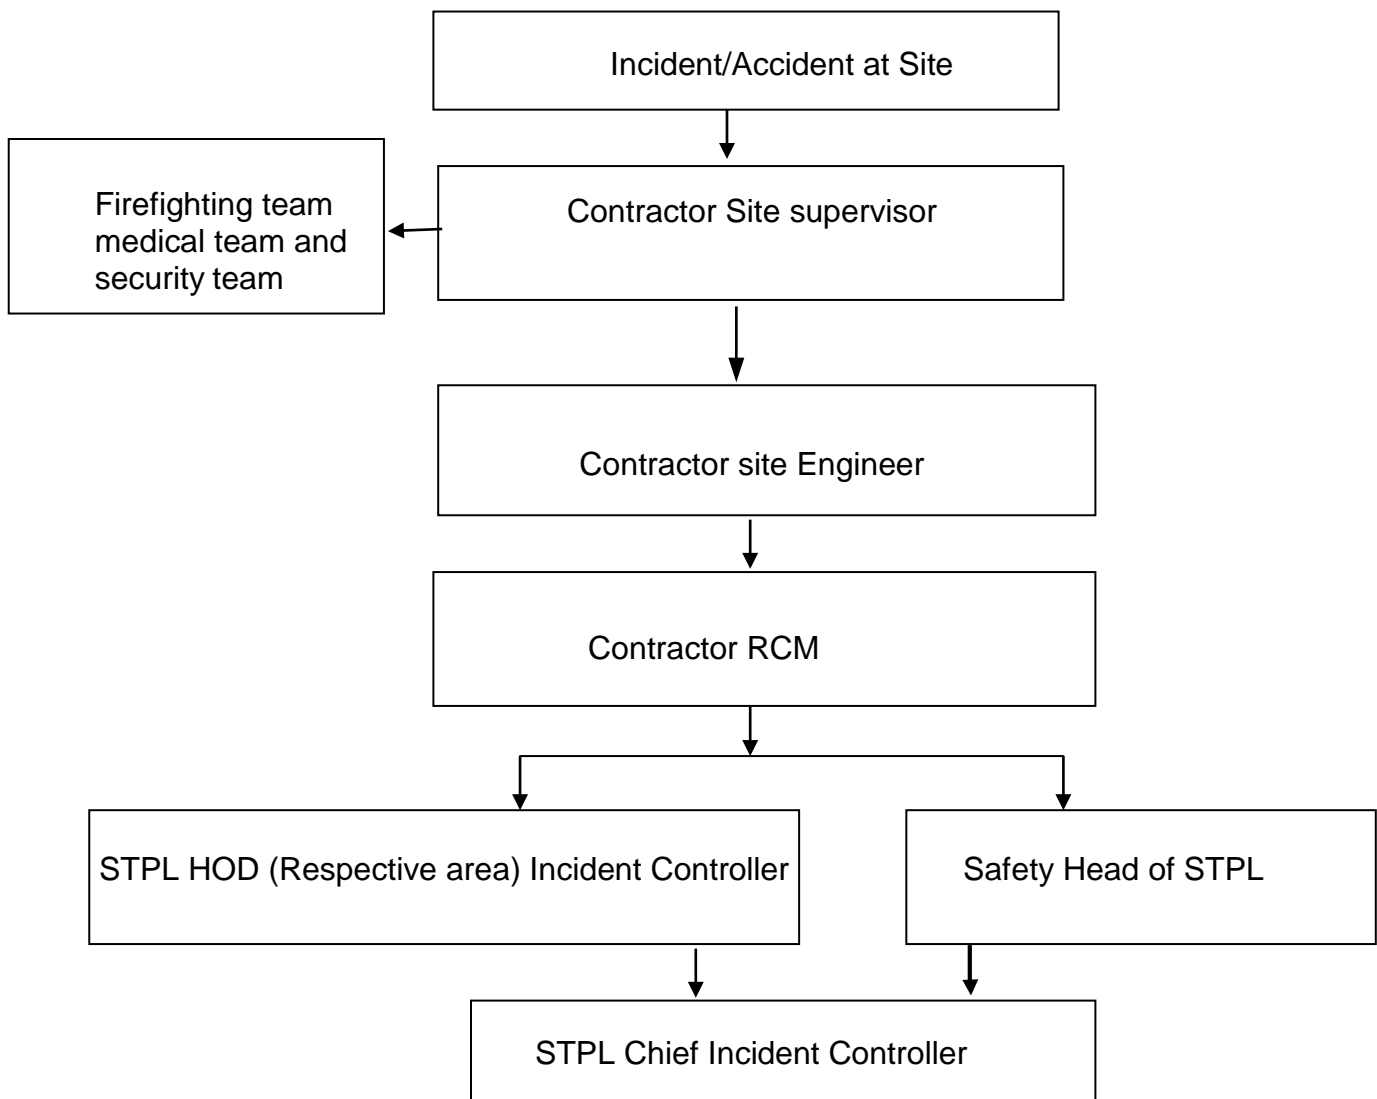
Incident/Accident at Site

Contractor Site supervisor

Firefighting team medical team and security team

Contractor site Engineer

Contractor RCM

STPL HOD (Respective area) Incident Controller

Safety Head of STPL

STPL Chief Incident Controller